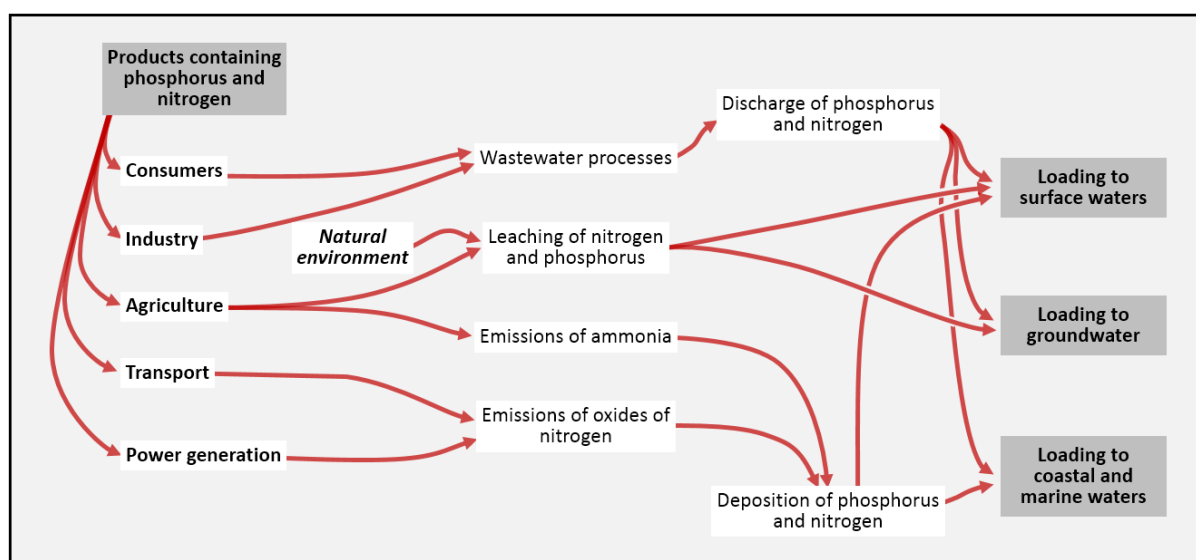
Products containing phosphorus and nitrogen

Consumers

Industry

Agriculture

Transport

Power generation

Natural environment

Wastewater processes

Leaching of nitrogen and phosphorus

Emissions of ammonia

Emissions of oxides of nitrogen

Discharge of phosphorus and nitrogen

Deposition of phosphorus and nitrogen

Loading to surface waters

Loading to groundwater

Loading to coastal and marine waters